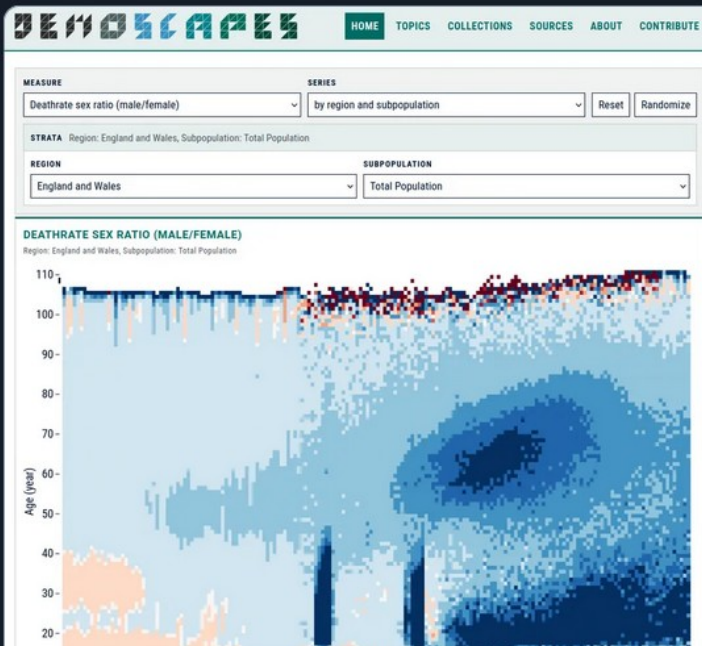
DEMOSCAPES

HOME TOPICS COLLECTIONS SOURCES ABOUT CONTRIBUTE

MEASURE
Deathrate sex ratio (male/female)

SERIES
by region and subpopulation

Reset Randomize

STRATA Region: England and Wales, Subpopulation: Total Population

REGION
England and Wales

SUBPOPULATION
Total Population

DEATHRATE SEX RATIO (MALE/FEMALE)
Region: England and Wales, Subpopulation: Total Population

110
100
90
80
70
60
50
40
30
20

Age (year)